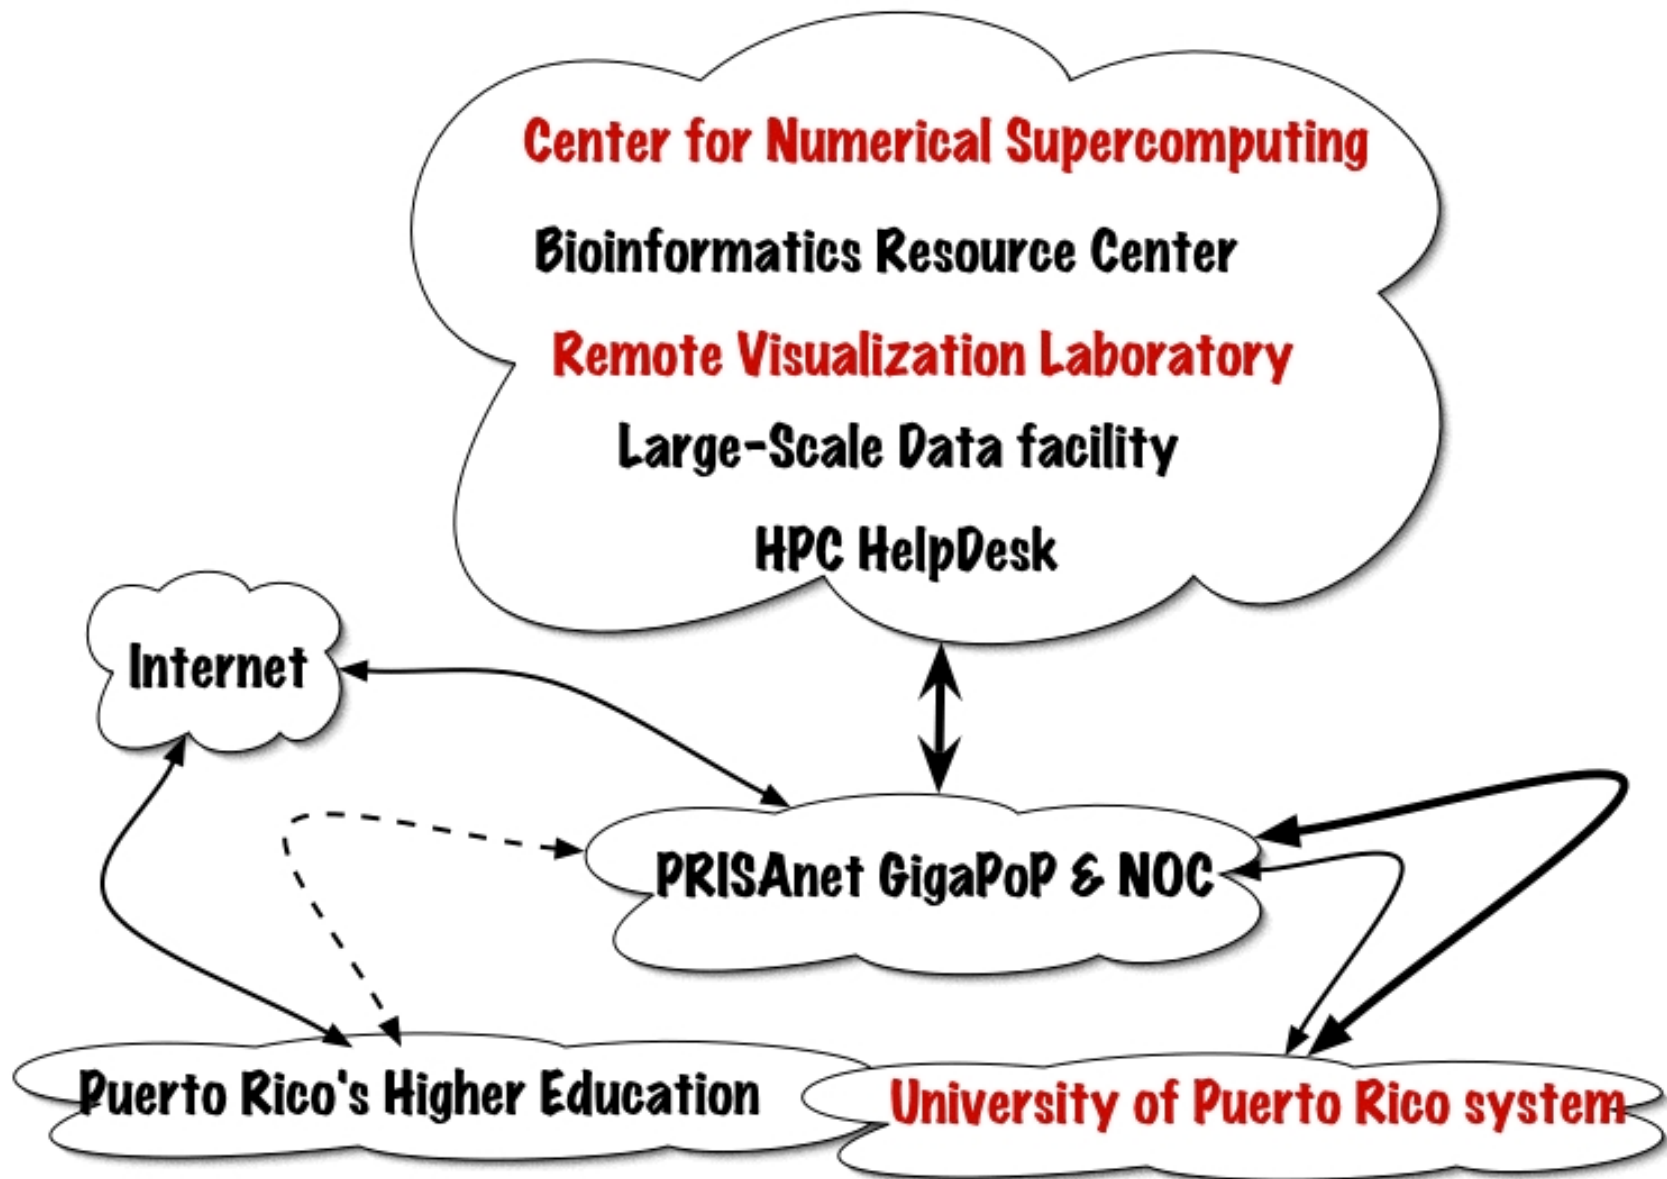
Center for Numerical Supercomputing

Bioinformatics Resource Center

Remote Visualization Laboratory

Large-Scale Data facility

HPC HelpDesk

Internet

PRISAnet GigaPoP & NOC

Puerto Rico's Higher Education

University of Puerto Rico system